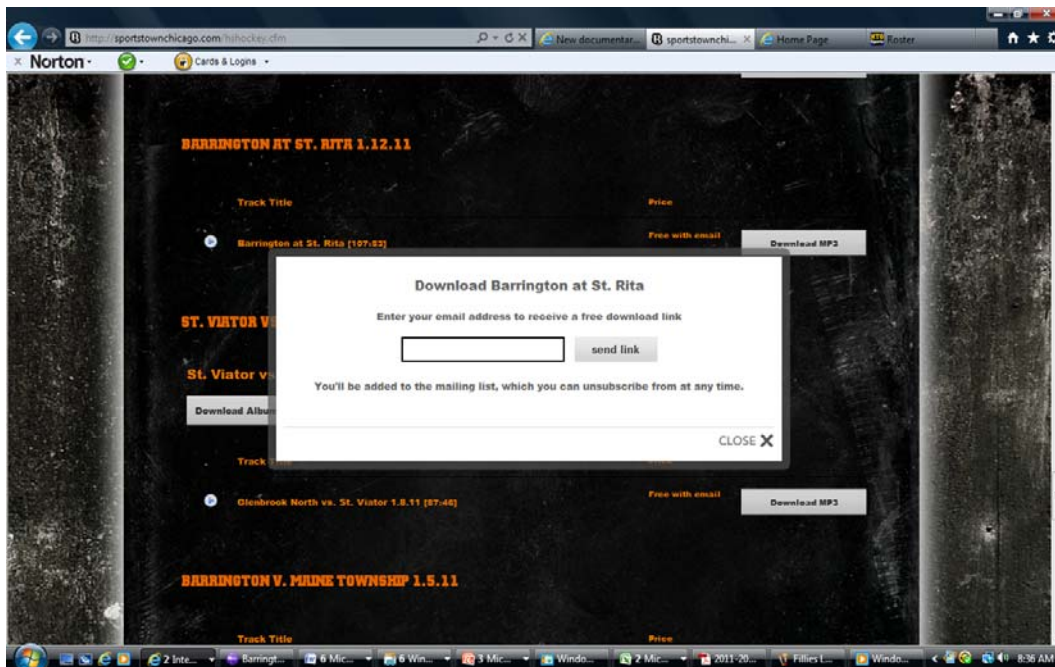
http://sportstownchicago.com/hshockey.cfm

New documentar... sportstownchi... × Home Page Roster

× Norton · Cards & Logins ·

BARRINGTON AT ST. RITA 1.12.11

Track Title

Price

Barrington at St. Rita [107:53]

Free with email

Download MP3

ST. VIATOR V

St. Viator v

Download Albu

Download Barrington at St. Rita

Enter your email address to receive a free download link

send link

You'll be added to the mailing list, which you can unsubscribe from at any time.

CLOSE ✕

Track Title

Price

Glenbrook North vs. St. Viator 1.8.11 [87:46]

Free with email

Download MP3

BARRINGTON V. MAINE TOWNSHIP 1.5.11

Track Title

Price

2 Inte... Barringt... 6 Mic... 6 Win... 3 Mic... Windo... 2 Mic... 2011-20... Fillies L... Windo... 8:36 AM